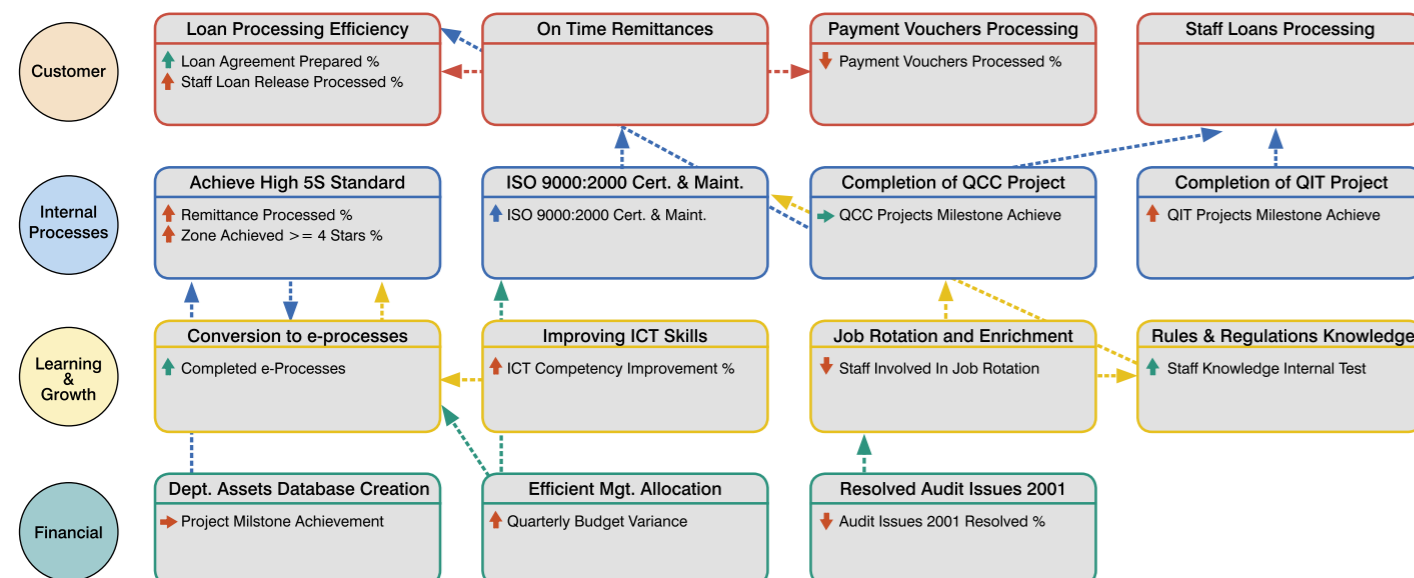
Customer

Loan Processing Efficiency
Loan Agreement Prepared %
Staff Loan Release Processed %

On Time Remittances

Payment Vouchers Processing
Payment Vouchers Processed %

Staff Loans Processing

Internal Processes

Achieve High 5S Standard
Remittance Processed %
Zone Achieved >= 4 Stars %

ISO 9000:2000 Cert. & Maint.
ISO 9000:2000 Cert. & Maint.

Completion of QCC Project
QCC Projects Milestone Achieve

Completion of QIT Project
QIT Projects Milestone Achieve

Learning & Growth

Conversion to e-processes
Completed e-Processes

Improving ICT Skills
ICT Competency Improvement %

Job Rotation and Enrichment
Staff Involved In Job Rotation

Rules & Regulations Knowledge
Staff Knowledge Internal Test

Financial

Dept. Assets Database Creation
Project Milstone Achievement

Efficient Mgt. Allocation
Quarterly Budget Variance

Resolved Audit Issues 2001
Audit Issues 2001 Resolved %